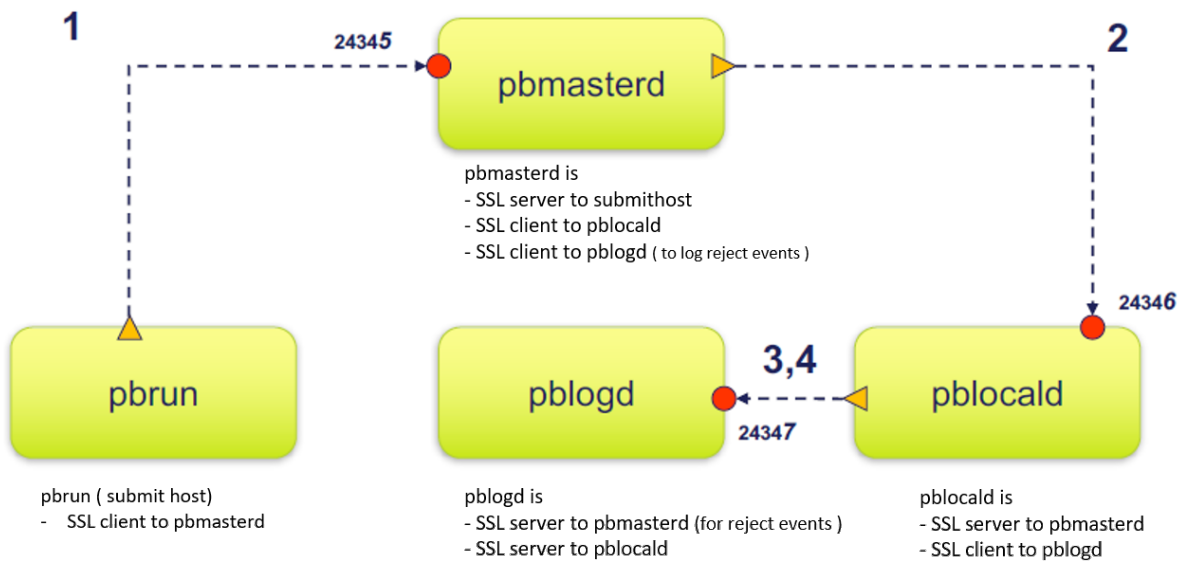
1

24345

pbmasterd

2

pbmasterd is
- SSL server to submithost
- SSL client to pblocald
- SSL client to pblogd ( to log reject events )

24346

pbrun

pblogd

3,4

pblocald

24347

pbrun ( submit host)
- SSL client to pbmasterd

pblogd is
- SSL server to pbmasterd (for reject events )
- SSL server to pblocald

pblocald is
- SSL server to pbmasterd
- SSL client to pblogd